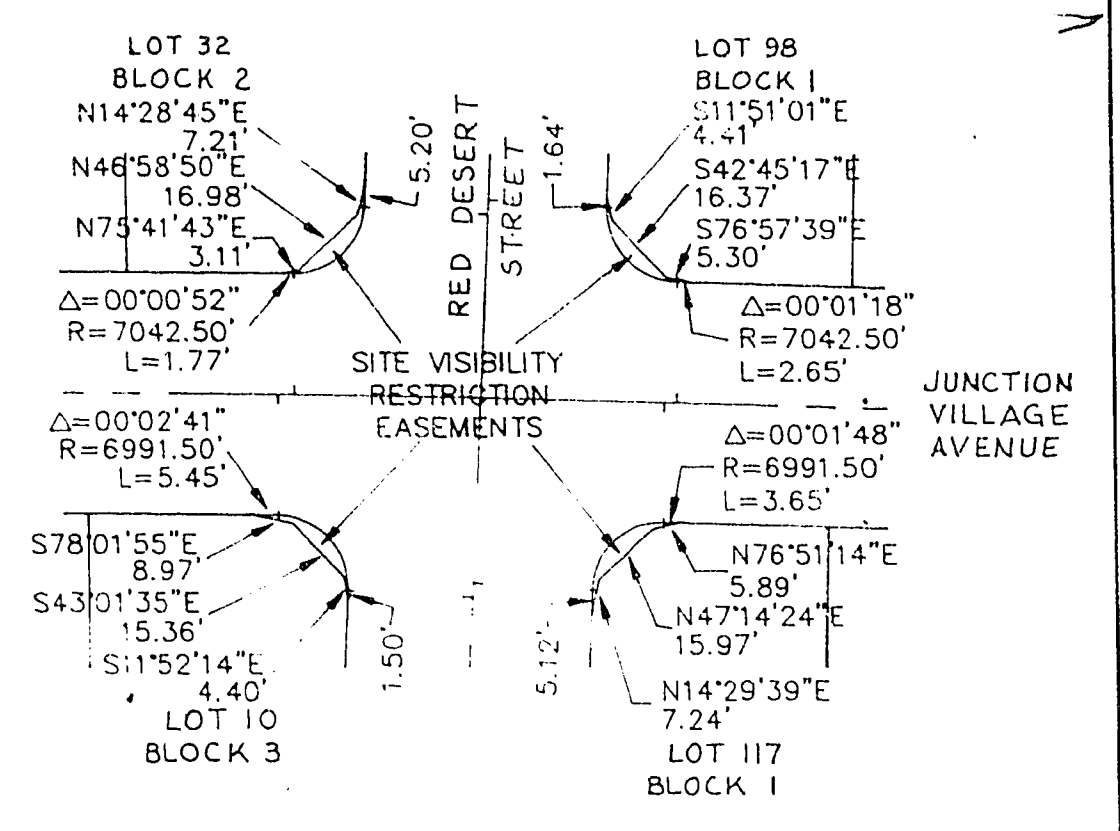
LOT 32
BLOCK 2
N14°28'45"E
7.21'
N46°58'50"E
16.98'
N75°41'43"E
3.11'
5.20'
RED DESERT STREET
1.64'
LOT 98
BLOCK 1
S11°51'01"E
4.41'
S42°45'17"E
16.37'
S76°57'39"E
5.30'
$\Delta$=00°00'52"
R=7042.50'
L=1.77'
$\Delta$=00°01'18"
R=7042.50'
L=2.65'
SITE VISIBILITY
RESTRICTION
EASEMENTS
JUNCTION
VILLAGE
AVENUE
$\Delta$=00°02'41"
R=6991.50'
L=5.45'
$\Delta$=00°01'48"
R=6991.50'
L=3.65'
S78°01'55"E
8.97'
S43°01'35"E
15.36'
S11°52'14"E
4.40'
1.50'
N76°51'14"E
5.89'
N47°14'24"E
15.97'
5.12'
N14°29'39"E
7.24'
LOT 10
BLOCK 3
LOT 117
BLOCK 1